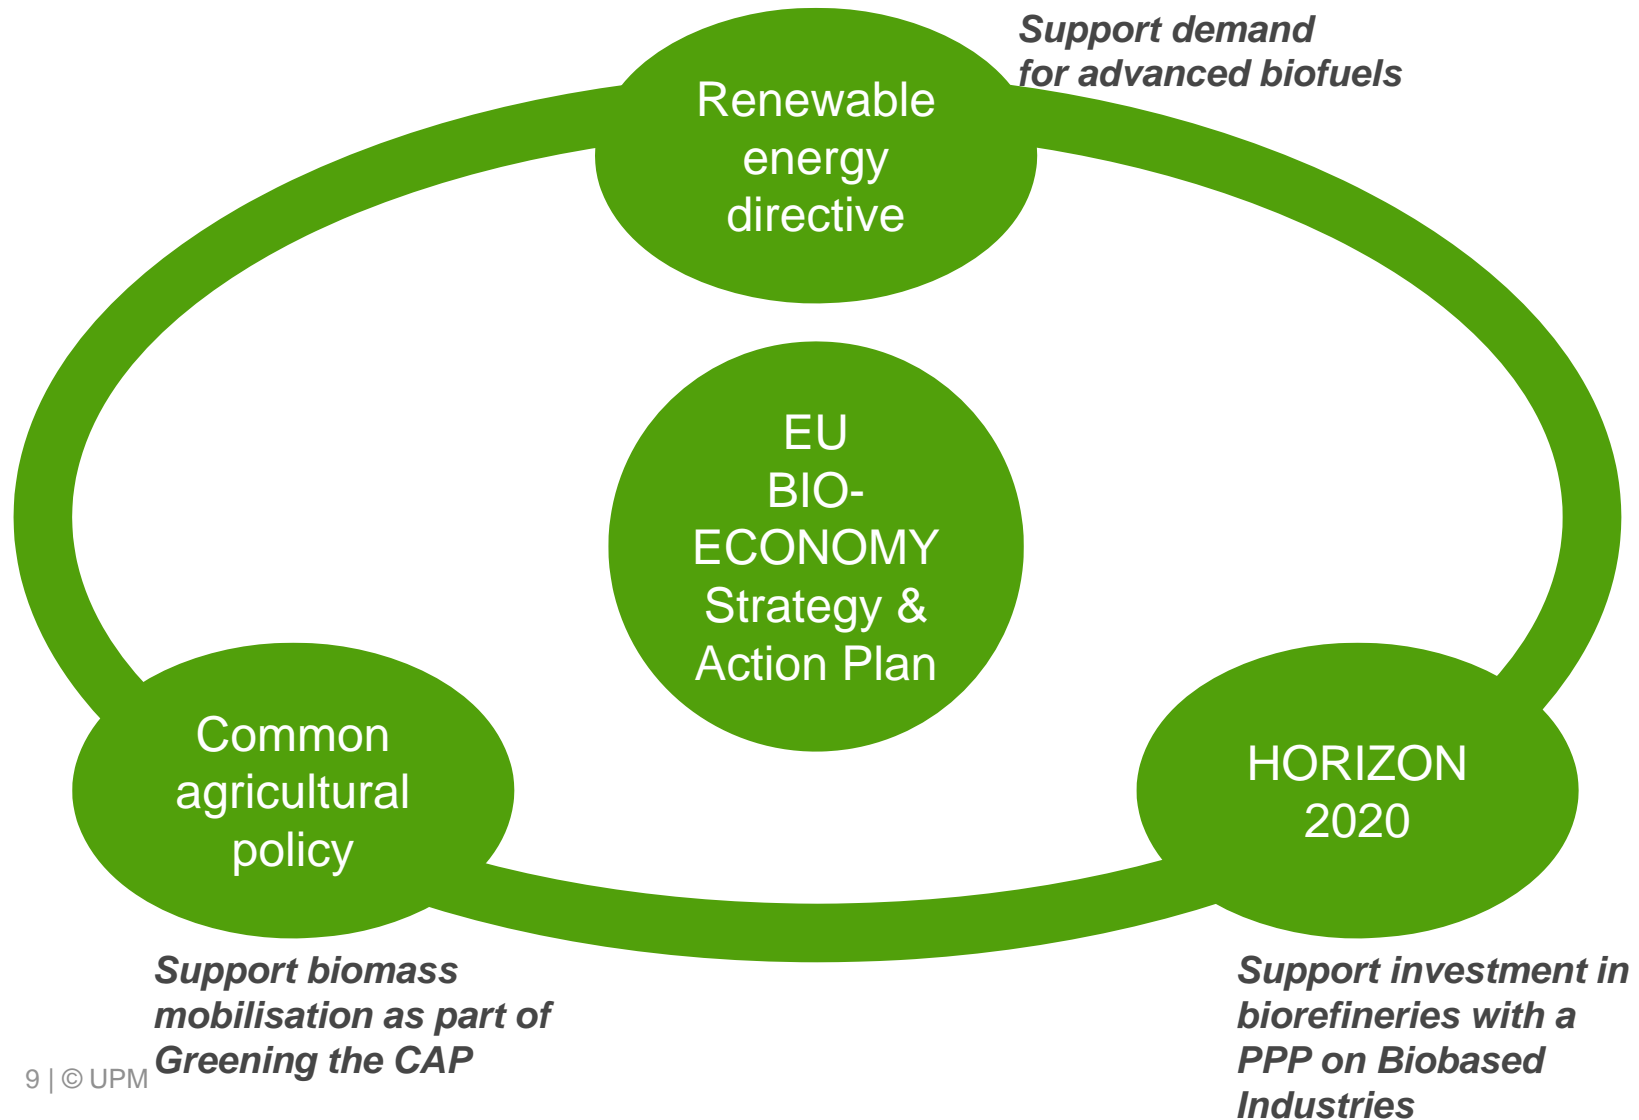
Renewable energy directive

Support demand for advanced biofuels

EU BIO-ECONOMY Strategy & Action Plan

Common agricultural policy

HORIZON 2020

Support biomass mobilisation as part of Greening the CAP

Support investment in biorefineries with a PPP on Biobased Industries

9 | © UPM